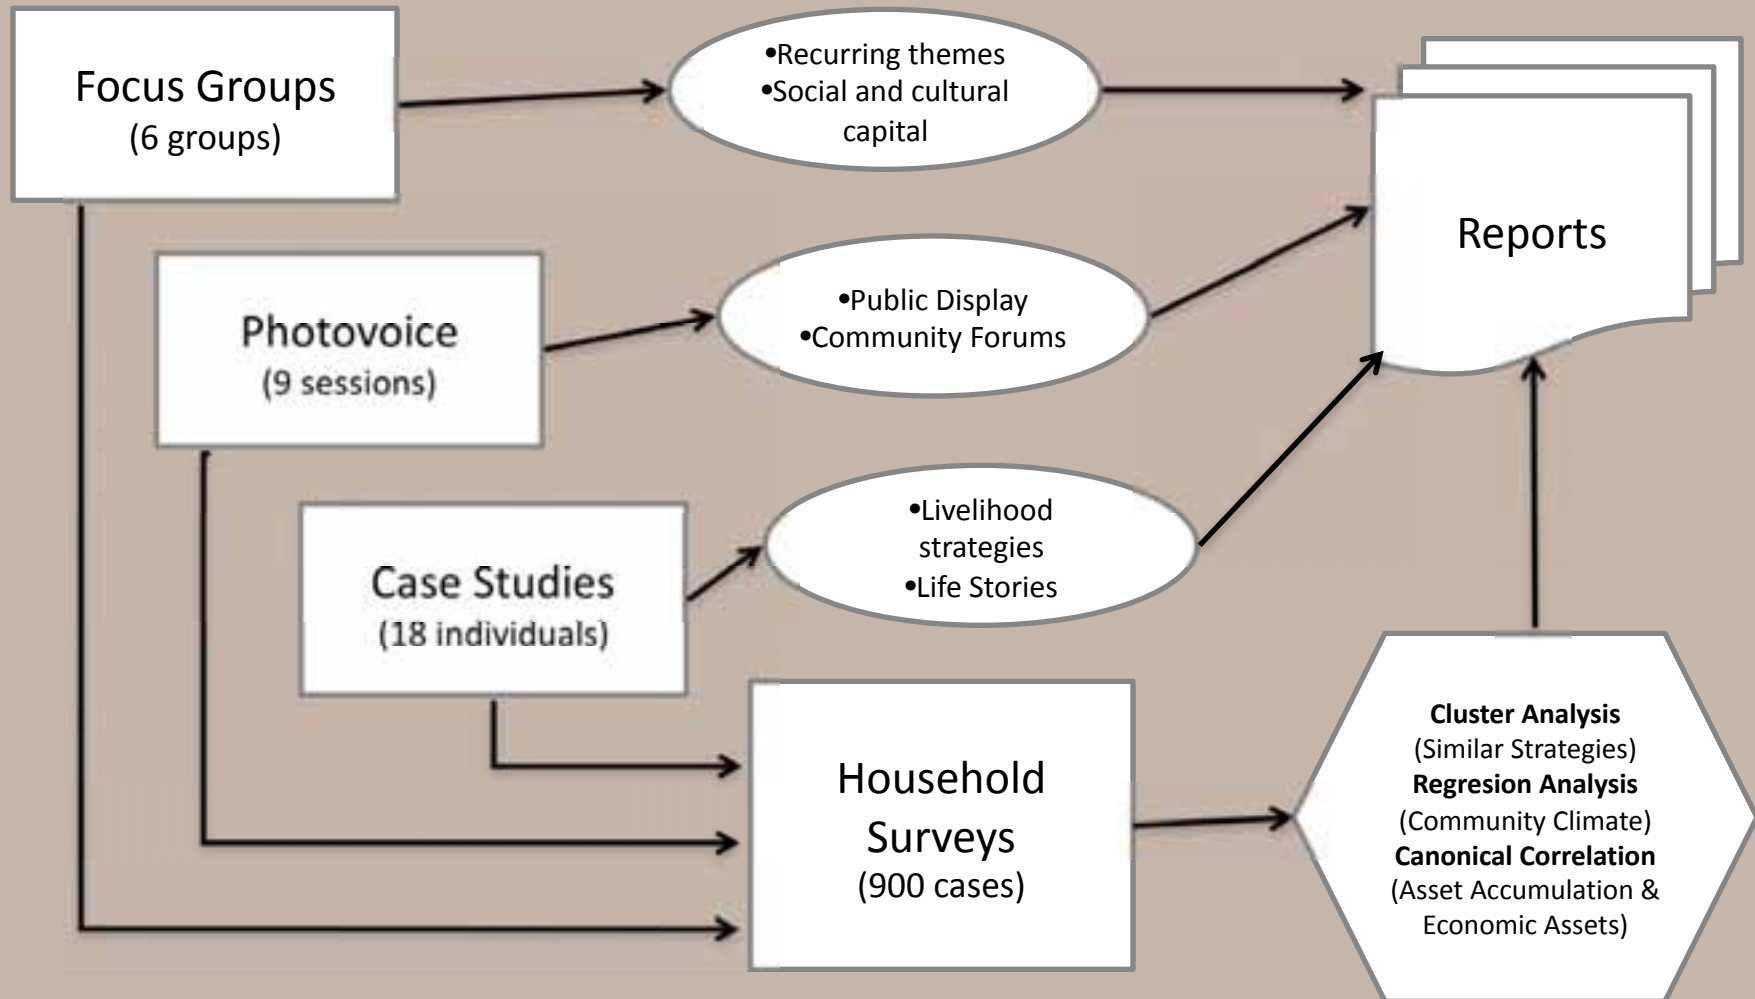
Focus Groups
(6 groups)

•Recurring themes
•Social and cultural capital

Reports

Photovoice
(9 sessions)

•Public Display
•Community Forums

Case Studies
(18 individuals)

•Livelihood strategies
•Life Stories

Household Surveys
(900 cases)

**Cluster Analysis**
(Similar Strategies)
**Regresion Analysis**
(Community Climate)
**Canonical Correlation**
(Asset Accumulation & Economic Assets)